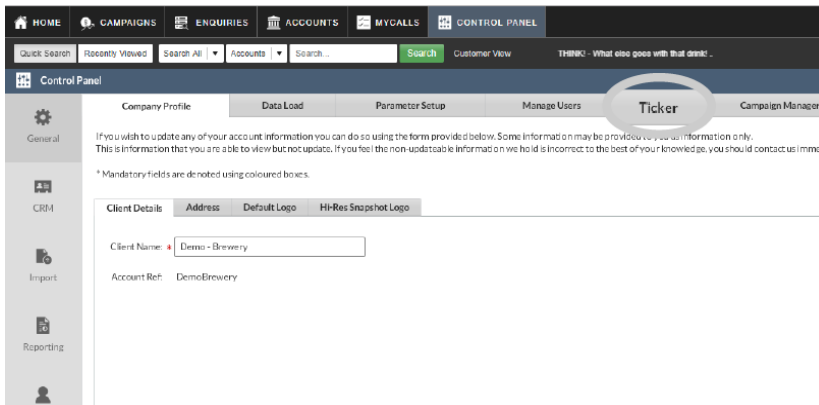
HOME CAMPAIGNS ENQUIRIES ACCOUNTS MYCALLS CONTROL PANEL

Quick Search | Recently Viewed | Search All ▼ | Accounts ▼ | Search... | Search | Customer View | THINK! - What else goes with that drink! .

Control Panel

General

CRM

Import

Reporting

Company Profile | Data Load | Parameter Setup | Manage Users | Ticker | Campaign Manager

If you wish to update any of your account information you can do so using the form provided below. Some information may be provided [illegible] information only.
This is information that you are able to view but not update. If you feel the non-updateable information we hold is incorrect to the best of your knowledge, you should contact us imme

* Mandatory fields are denoted using coloured boxes.

Client Details | Address | Default Logo | Hi-Res Snapshot Logo

Client Name: * Demo - Brewery

Account Ref: DemoBrewery